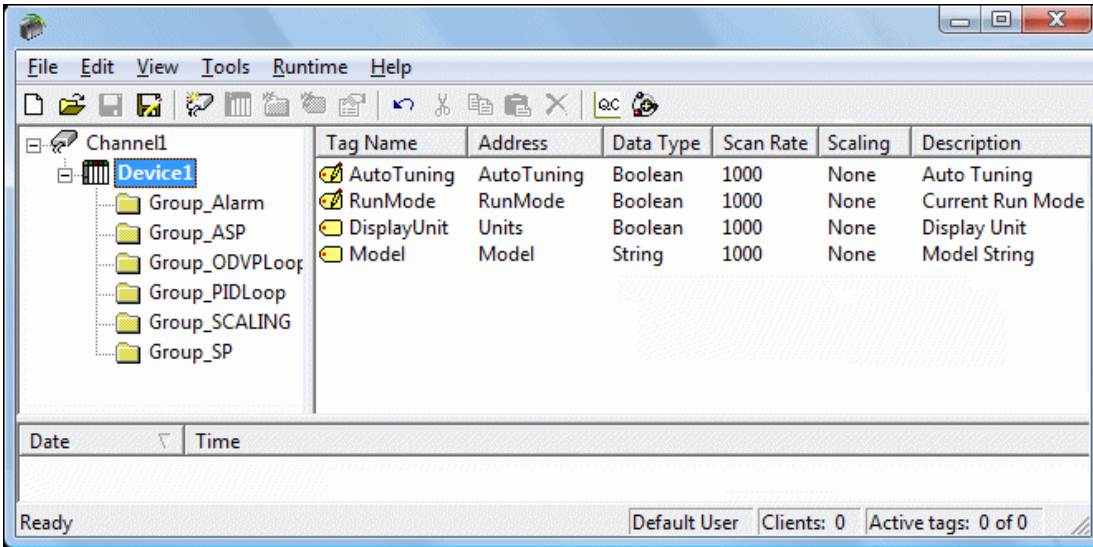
File Edit View Tools Runtime Help

Channel1
Device1
Group_Alarm
Group_ASP
Group_ODVPLoop
Group_PIDLoop
Group_SCALING
Group_SP

| Tag Name | Address | Data Type | Scan Rate | Scaling | Description |
|---|---|---|---|---|---|
| AutoTuning | AutoTuning | Boolean | 1000 | None | Auto Tuning |
| RunMode | RunMode | Boolean | 1000 | None | Current Run Mode |
| DisplayUnit | Units | Boolean | 1000 | None | Display Unit |
| Model | Model | String | 1000 | None | Model String |

Date Time

Ready Default User Clients: 0 Active tags: 0 of 0